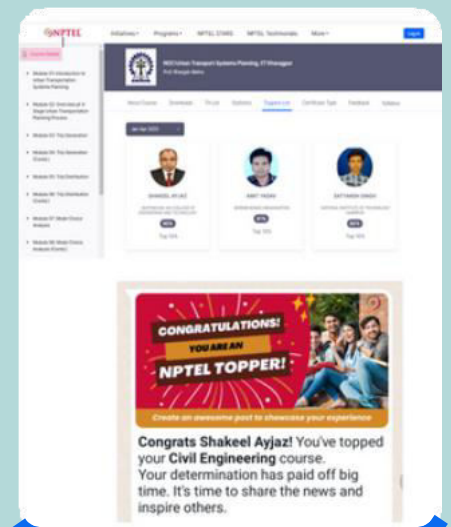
NPTEL Initiatives Programs NPTEL STARS NPTEL Testimonials More Login

Course Details

Module 01: Introduction to Urban Transportation Systems Planning

Module 02: Overview of 4 Stage Urban Transportation Planning Process

Module 03: Trip Generation

Module 04: Trip Generation (Contd.)

Module 05: Trip Distribution

Module 06: Trip Distribution (Contd.)

Module 07: Mode Choice Analysis

Module 08: Mode Choice Analysis (Contd.)

NOC:Urban Transport Systems Planning, IIT Kharagpur

Prof. Bhargab Maitra

About Course Downloads Forum Syllabus Toppers List Certificate Type Feedback Syllabus

Jan-Apr 2023

SHAKEEL AYJAZ

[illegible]

Top 10%

AMIT YADAV

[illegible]

Top 10%

SATYANSH SINGH

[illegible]

Top 10%

CONGRATULATIONS!

YOU ARE AN

NPTEL TOPPER!

Create an awesome post to showcase your experience

Congrats Shakeel Ayjaz! You've topped your Civil Engineering course. Your determination has paid off big time. It's time to share the news and inspire others.